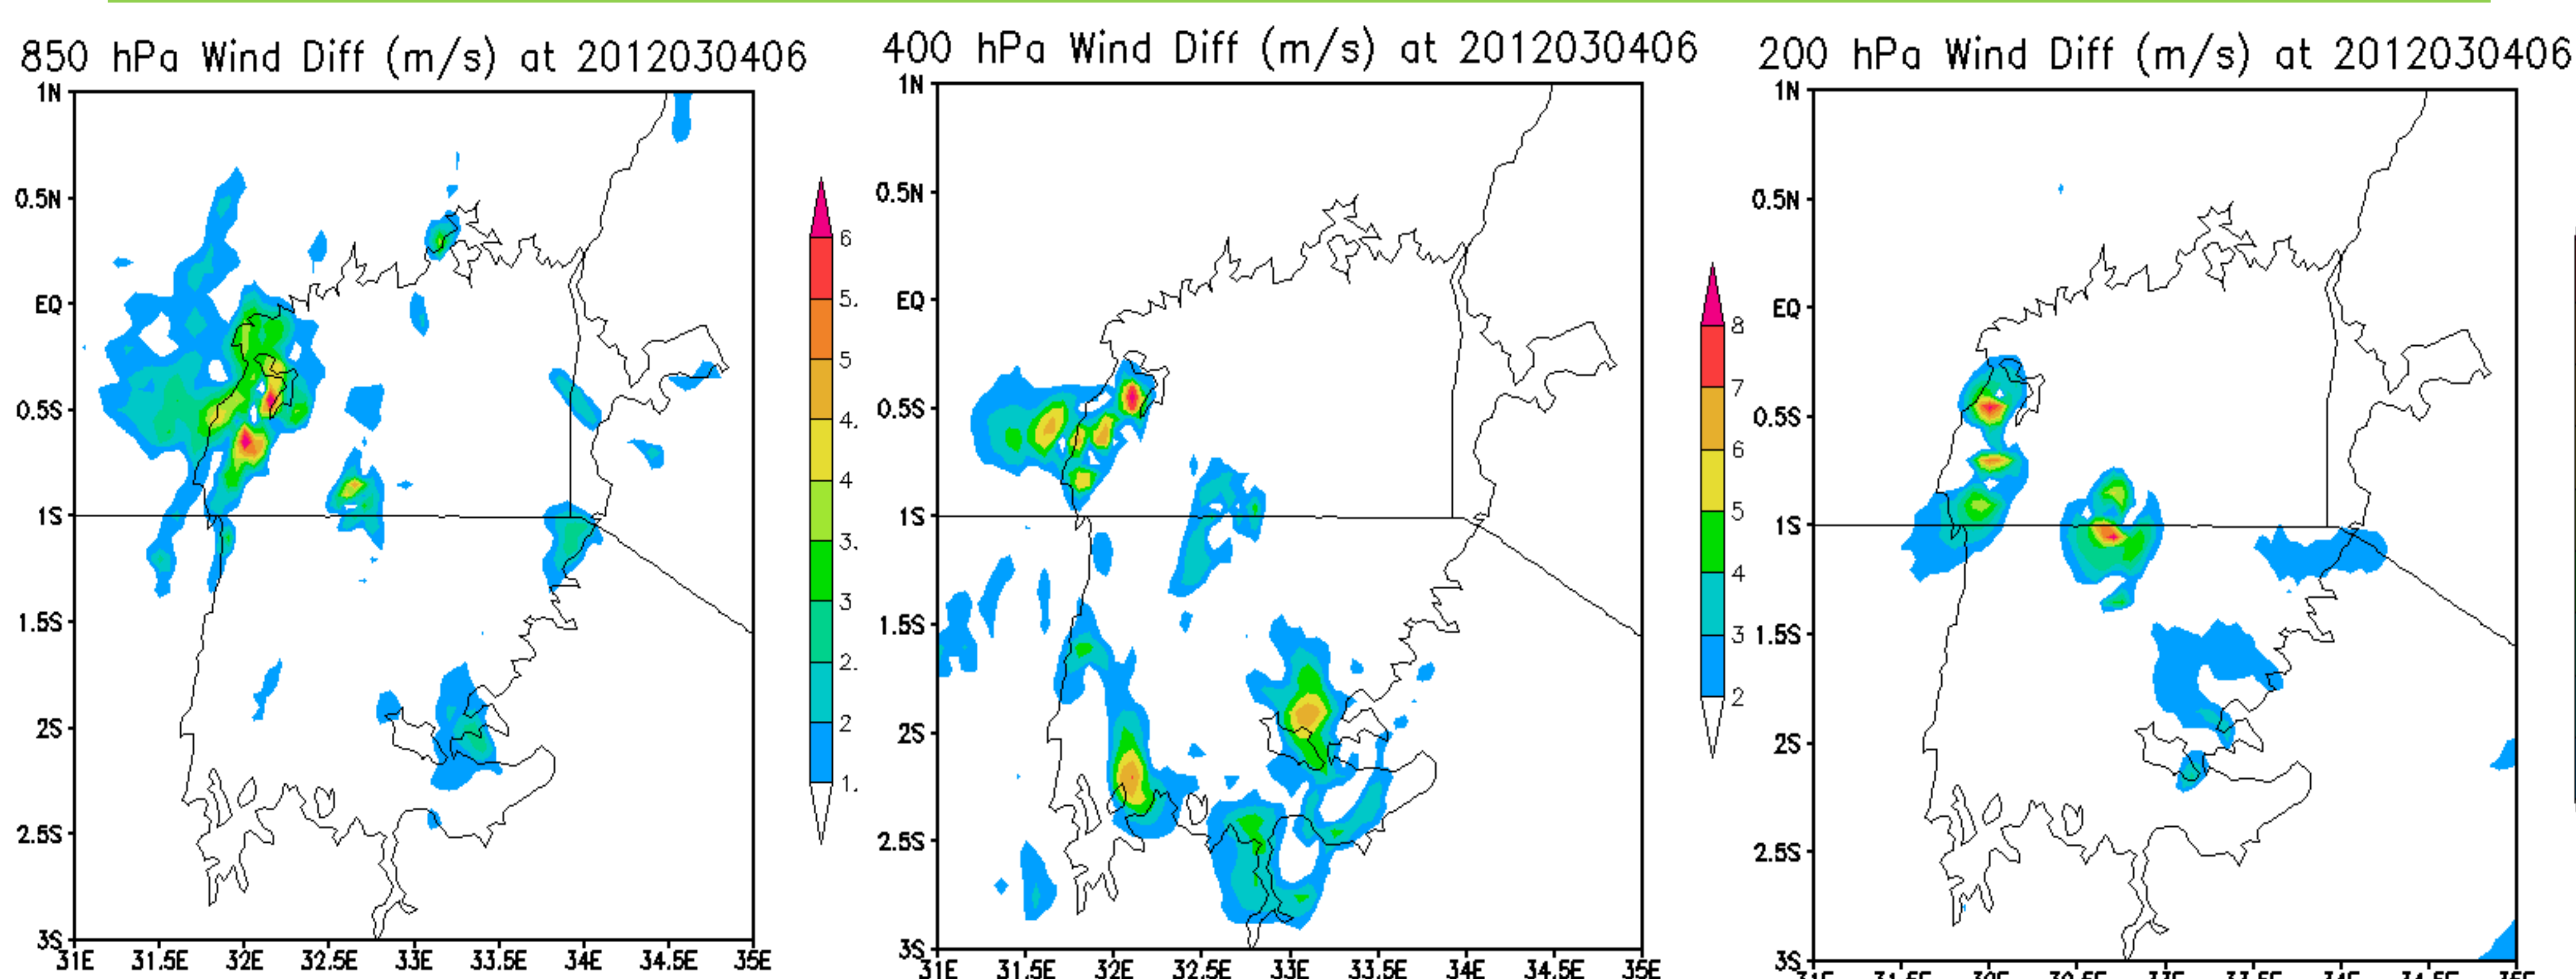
850 hPa Wind Diff (m/s) at 2012030406

1N
0.5N
EQ
0.5S
1S
1.5S
2S
2.5S
3S
31E 31.5E 32E 32.5E 33E 33.5E 34E 34.5E 35E

6
5.
5
4.
4
3.
3
2.
2
1.

400 hPa Wind Diff (m/s) at 2012030406

1N
0.5N
EQ
0.5S
1S
1.5S
2S
2.5S
3S
31E 31.5E 32E 32.5E 33E 33.5E 34E 34.5E 35E

8
7
6
5
4
3
2

200 hPa Wind Diff (m/s) at 2012030406

1N
0.5N
EQ
0.5S
1S
1.5S
2S
2.5S
3S
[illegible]